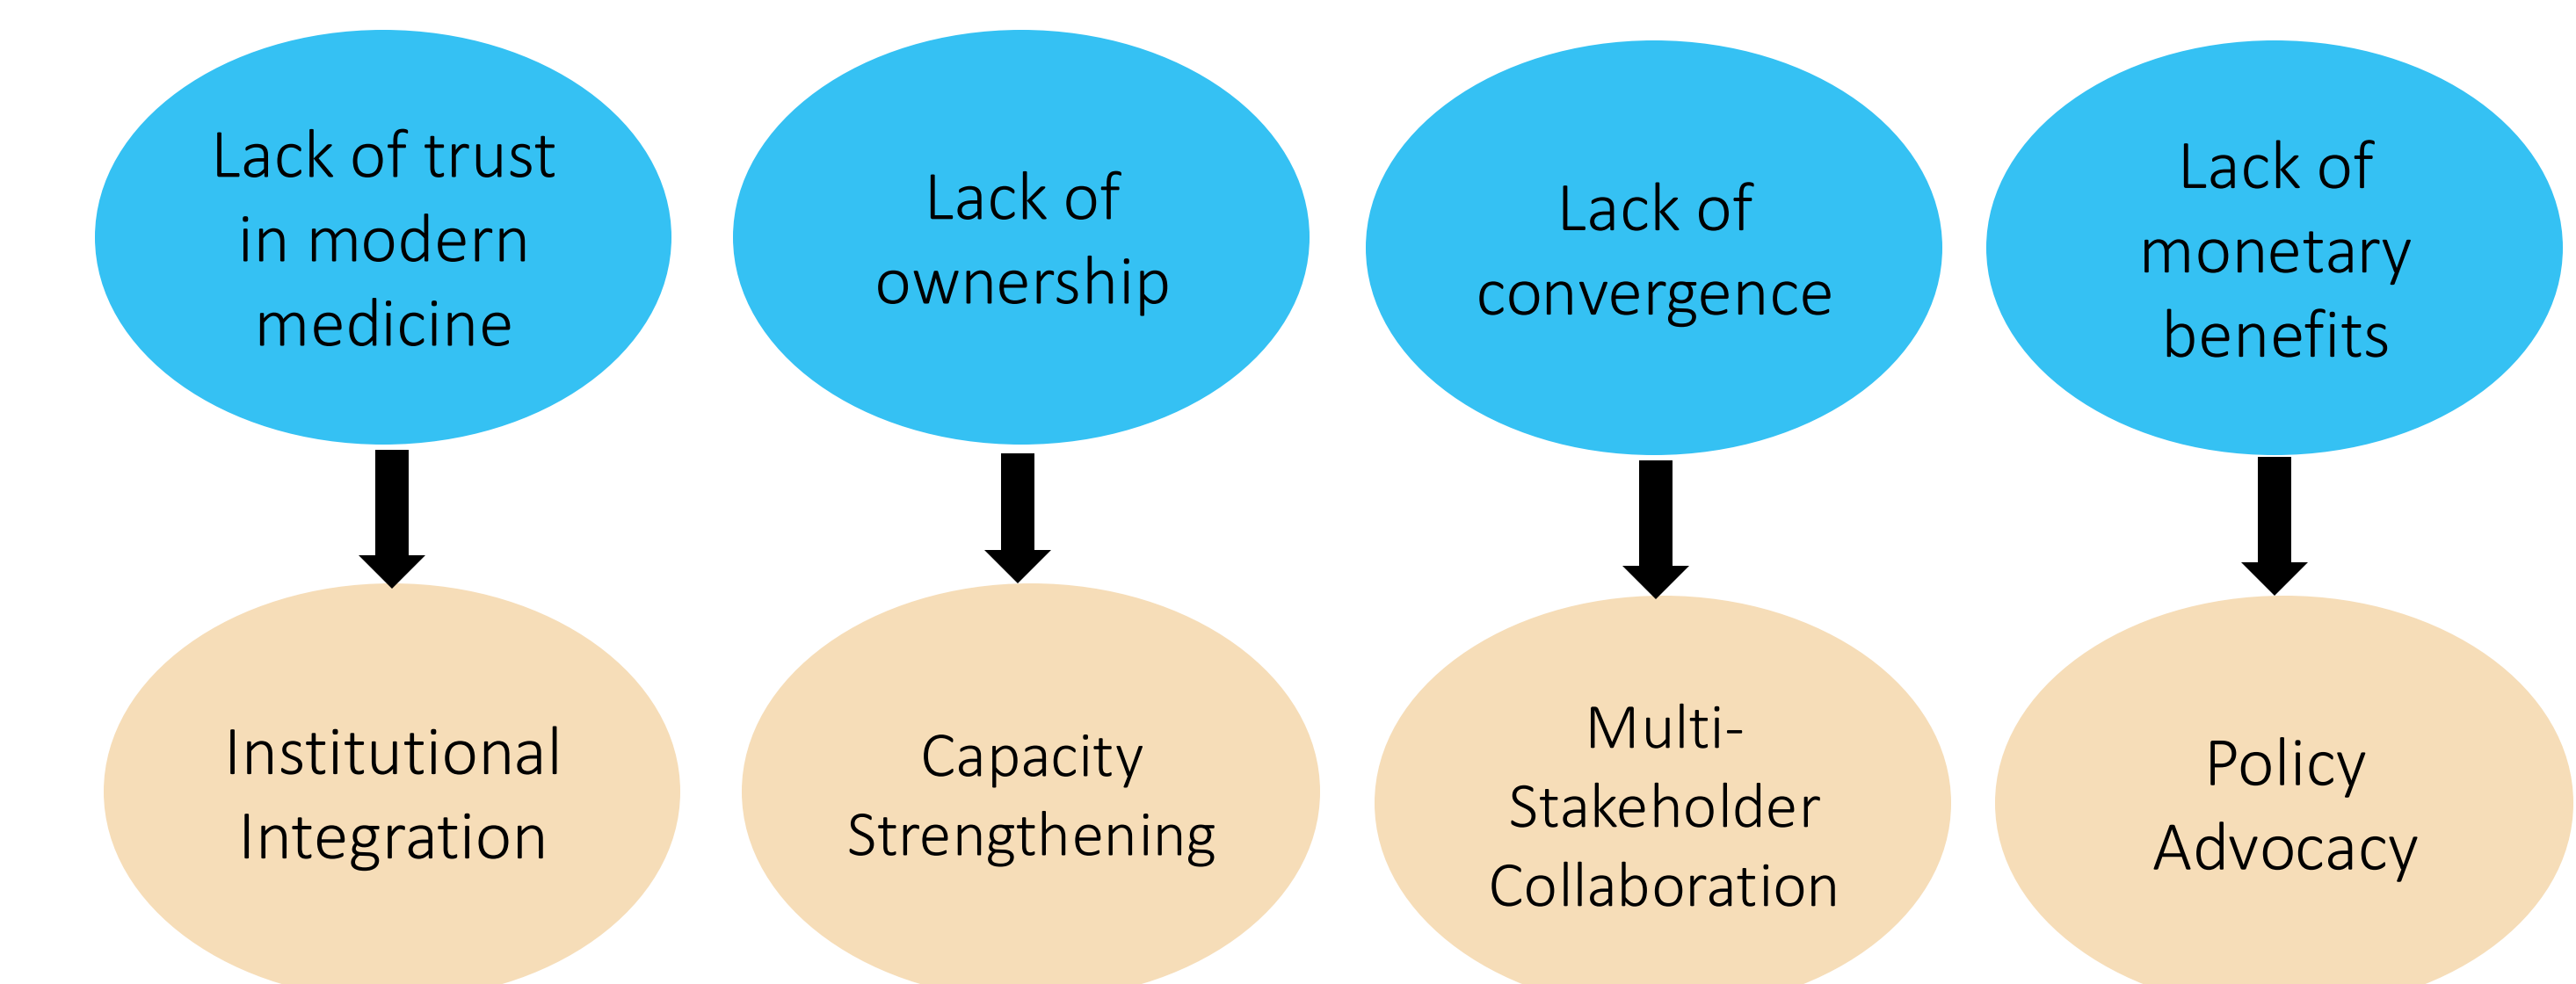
Lack of trust in modern medicine

Lack of ownership

Lack of convergence

Lack of monetary benefits

Institutional Integration

Capacity Strengthening

Multi-Stakeholder Collaboration

Policy Advocacy